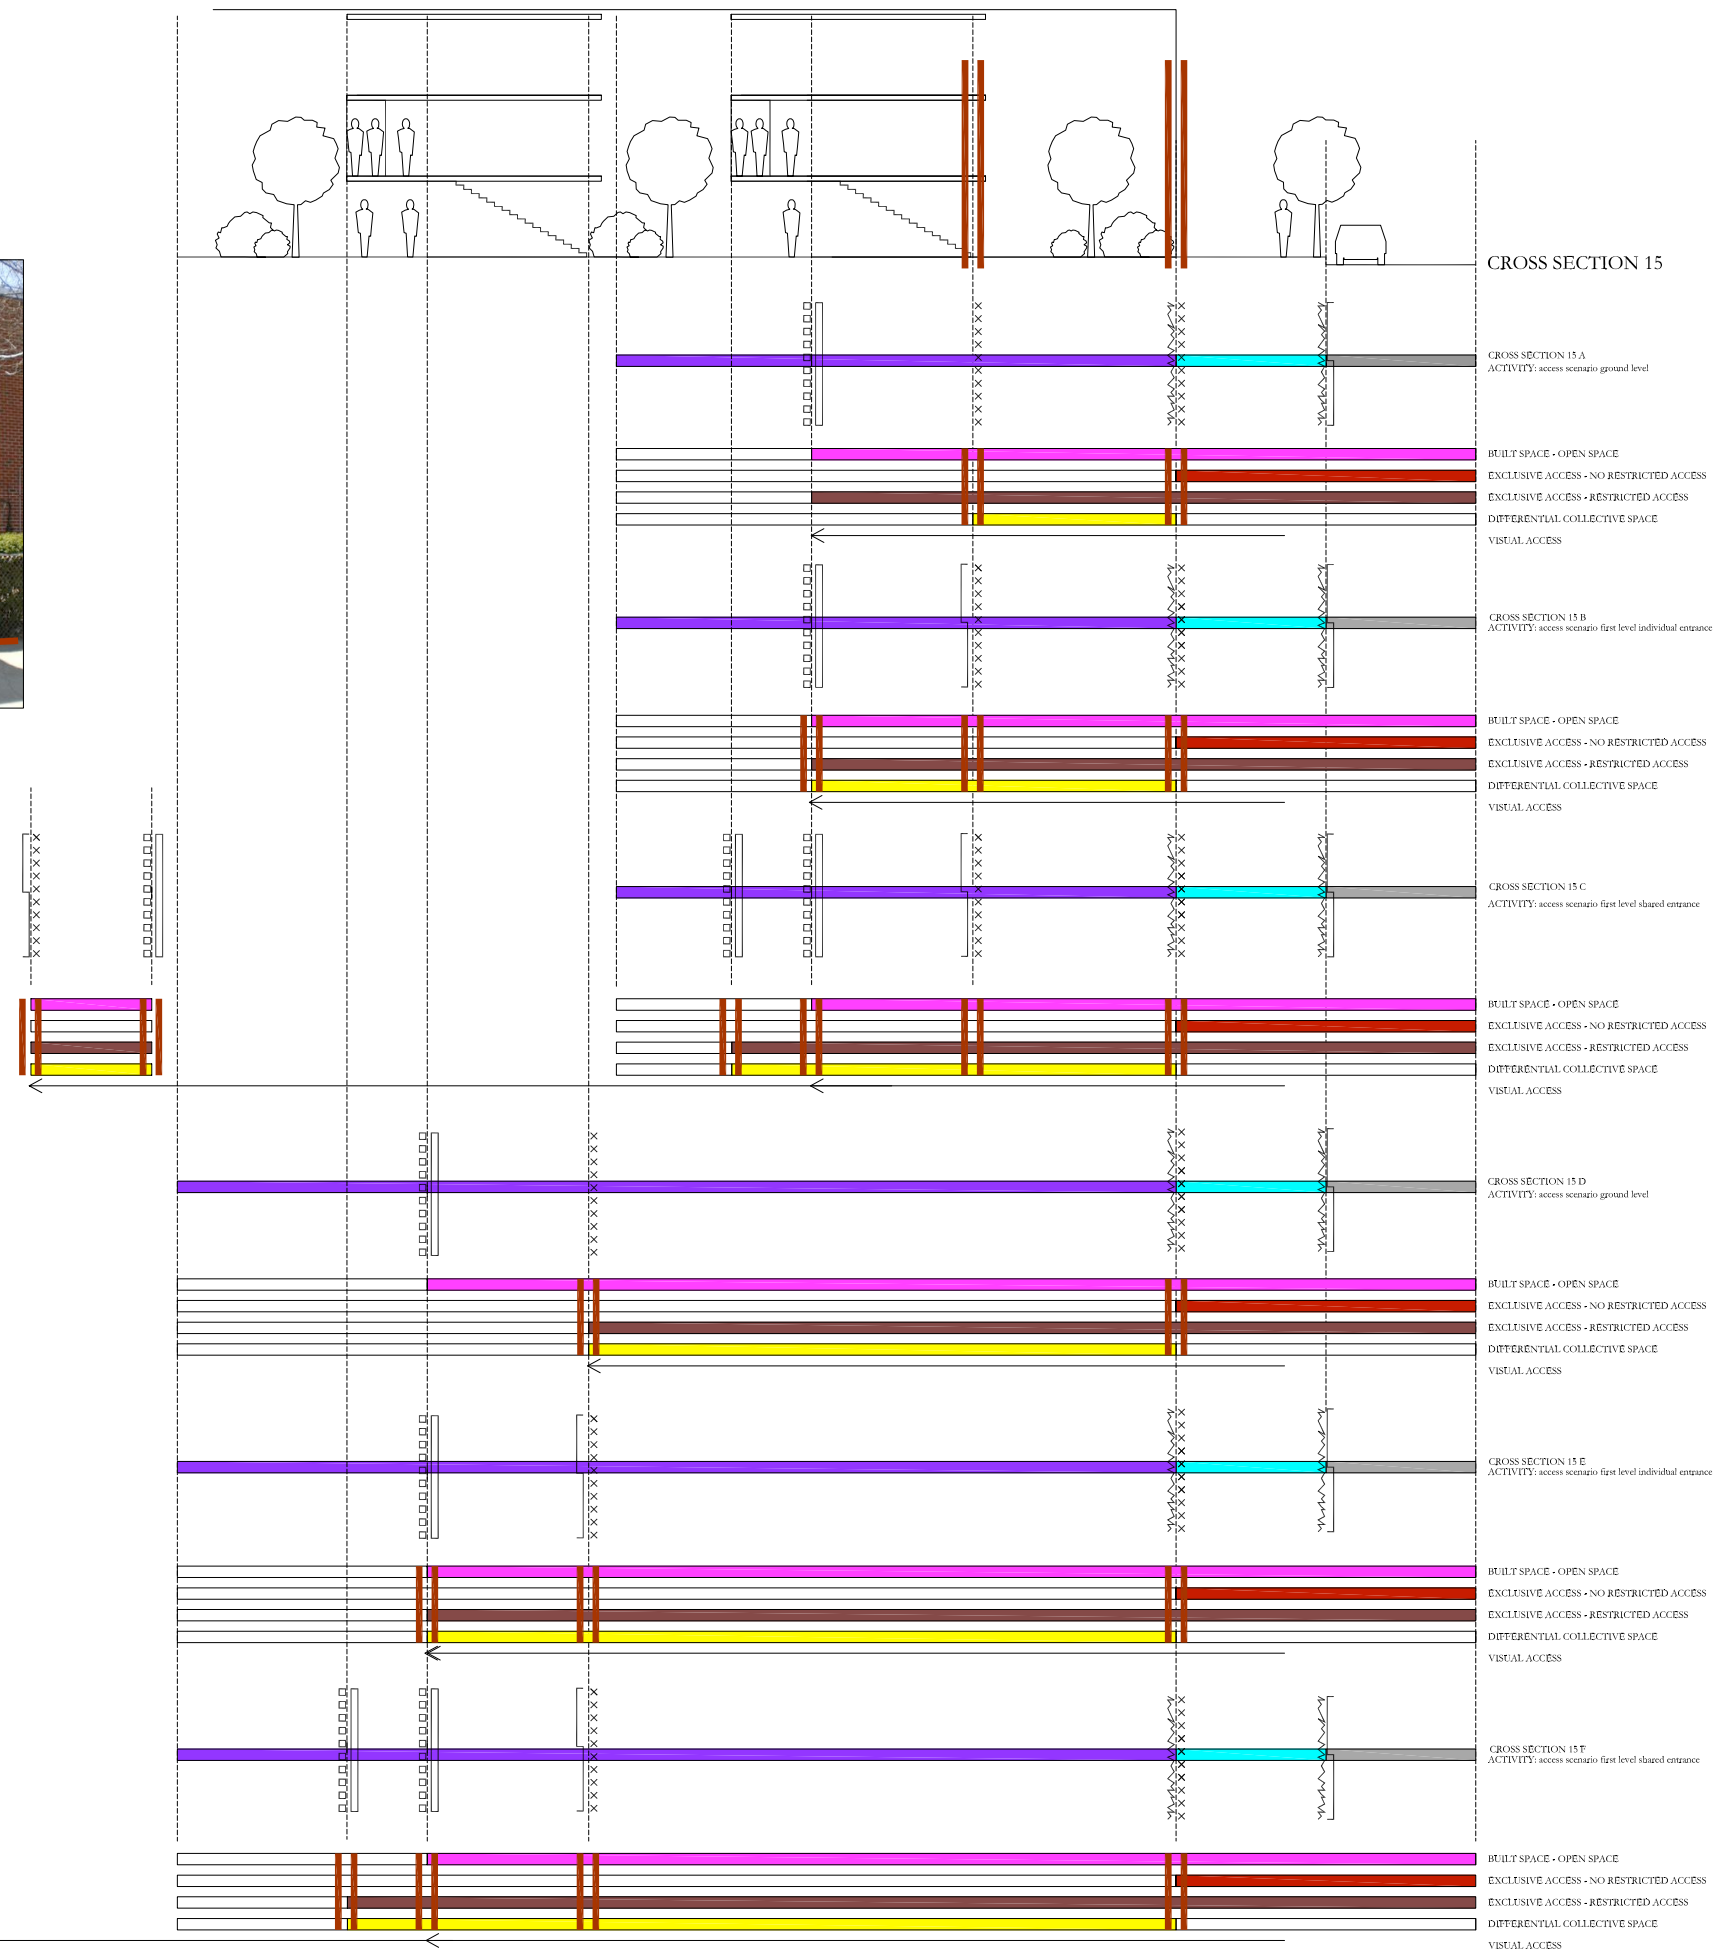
CROSS SECTION 15

CROSS SECTION 15 A
ACTIVITY: access scenario ground level

BUILT SPACE - OPEN SPACE
EXCLUSIVE ACCESS - NO RESTRICTED ACCESS
EXCLUSIVE ACCESS - RESTRICTED ACCESS
DIFFERENTIAL COLLECTIVE SPACE
VISUAL ACCESS

CROSS SECTION 15 B
ACTIVITY: access scenario first level individual entrance

BUILT SPACE - OPEN SPACE
EXCLUSIVE ACCESS - NO RESTRICTED ACCESS
EXCLUSIVE ACCESS - RESTRICTED ACCESS
DIFFERENTIAL COLLECTIVE SPACE
VISUAL ACCESS

CROSS SECTION 15 C
ACTIVITY: access scenario first level shared entrance

BUILT SPACE - OPEN SPACE
EXCLUSIVE ACCESS - NO RESTRICTED ACCESS
EXCLUSIVE ACCESS - RESTRICTED ACCESS
DIFFERENTIAL COLLECTIVE SPACE
VISUAL ACCESS

CROSS SECTION 15 D
ACTIVITY: access scenario ground level

BUILT SPACE - OPEN SPACE
EXCLUSIVE ACCESS - NO RESTRICTED ACCESS
EXCLUSIVE ACCESS - RESTRICTED ACCESS
DIFFERENTIAL COLLECTIVE SPACE
VISUAL ACCESS

CROSS SECTION 15 E
ACTIVITY: access scenario first level individual entrance

BUILT SPACE - OPEN SPACE
EXCLUSIVE ACCESS - NO RESTRICTED ACCESS
EXCLUSIVE ACCESS - RESTRICTED ACCESS
DIFFERENTIAL COLLECTIVE SPACE
VISUAL ACCESS

CROSS SECTION 15 F
ACTIVITY: access scenario first level shared entrance

BUILT SPACE - OPEN SPACE
EXCLUSIVE ACCESS - NO RESTRICTED ACCESS
EXCLUSIVE ACCESS - RESTRICTED ACCESS
DIFFERENTIAL COLLECTIVE SPACE
VISUAL ACCESS